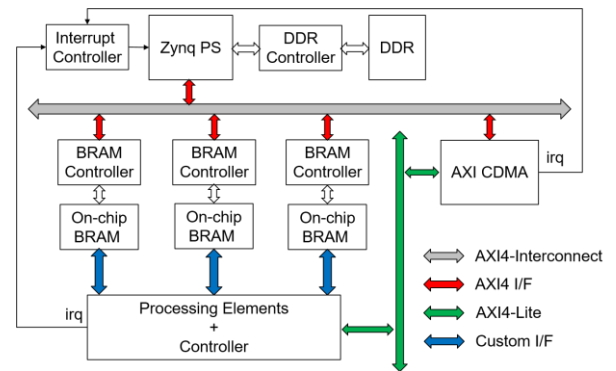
Interrupt Controller

Zynq PS

DDR Controller

DDR

BRAM Controller

BRAM Controller

BRAM Controller

AXI CDMA

irq

On-chip BRAM

On-chip BRAM

On-chip BRAM

AXI4-Interconnect

AXI4 I/F

AXI4-Lite

Custom I/F

irq

Processing Elements + Controller